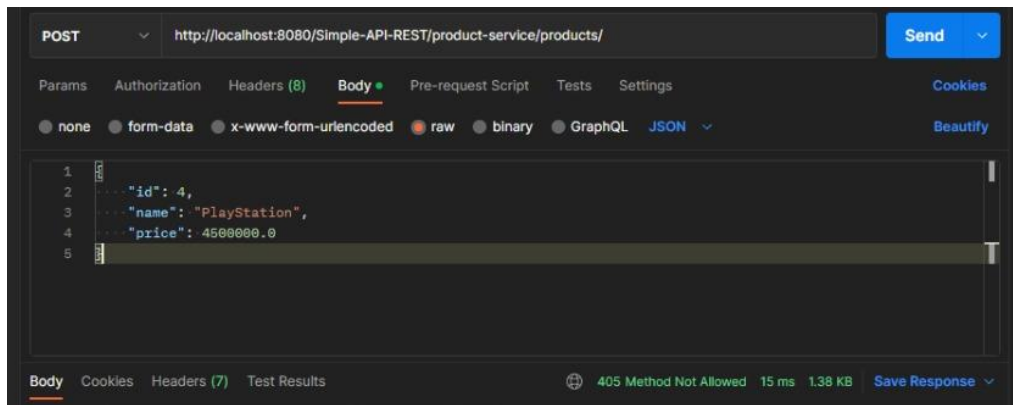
POST http://localhost:8080/Simple-API-REST/product-service/products/ Send

Params Authorization Headers (8) Body Pre-request Script Tests Settings Cookies

none form-data x-www-form-urlencoded raw binary GraphQL JSON Beautify

1 {
2 "id": 4,
3 "name": "PlayStation",
4 "price": 4500000.0
5 }

Body Cookies Headers (7) Test Results 405 Method Not Allowed 15 ms 1.38 KB Save Response